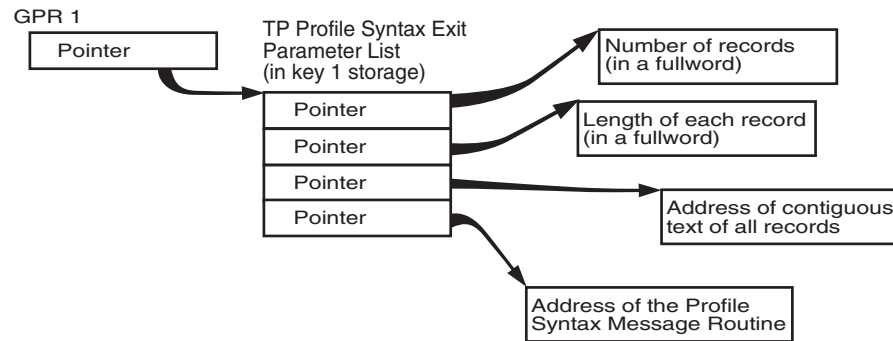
GPR 1

Pointer

TP Profile Syntax Exit Parameter List (in key 1 storage)

Pointer

Pointer

Pointer

Pointer

Number of records (in a fullword)

Length of each record (in a fullword)

Address of contiguous text of all records

Address of the Profile Syntax Message Routine